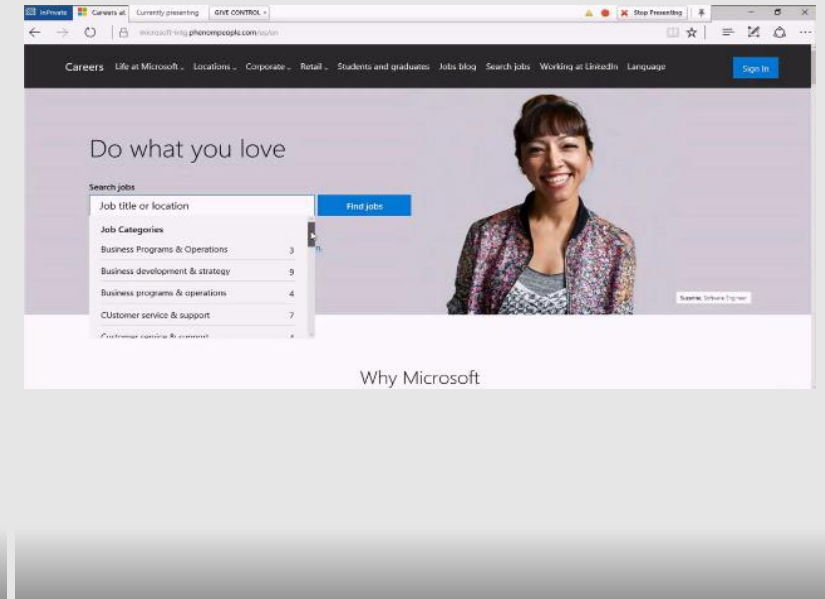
InPrivate | Careers at | Currently presenting | GIVE CONTROL | Stop Presenting

microsoft-tmg.phenompeople.com/us/en

Careers Life at Microsoft Locations Corporate Retail Students and graduates Jobs blog Search jobs Working at LinkedIn Language Sign In

Do what you love

Search jobs

Job title or location

Find jobs

Job Categories

Business Programs & Operations 3

Business development & strategy 9

Business programs & operations 4

CUstomer service & support 7

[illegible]

Suzanne, Software Engineer

Why Microsoft